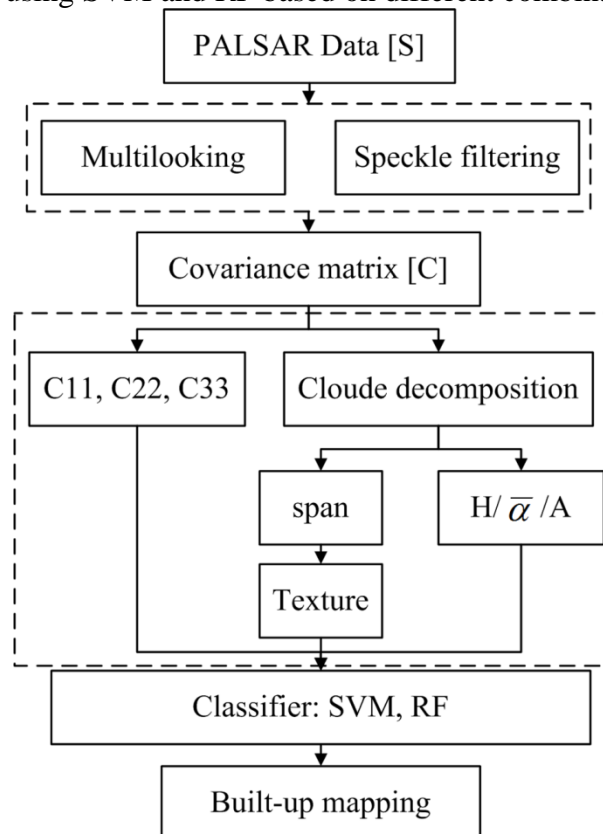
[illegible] using SVM and RF based on different combin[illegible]

PALSAR Data [S]

Multilooking

Speckle filtering

Covariance matrix [C]

C11, C22, C33

Cloude decomposition

span

H/ $\overline{\alpha}$ /A

Texture

Classifier: SVM, RF

Built-up mapping